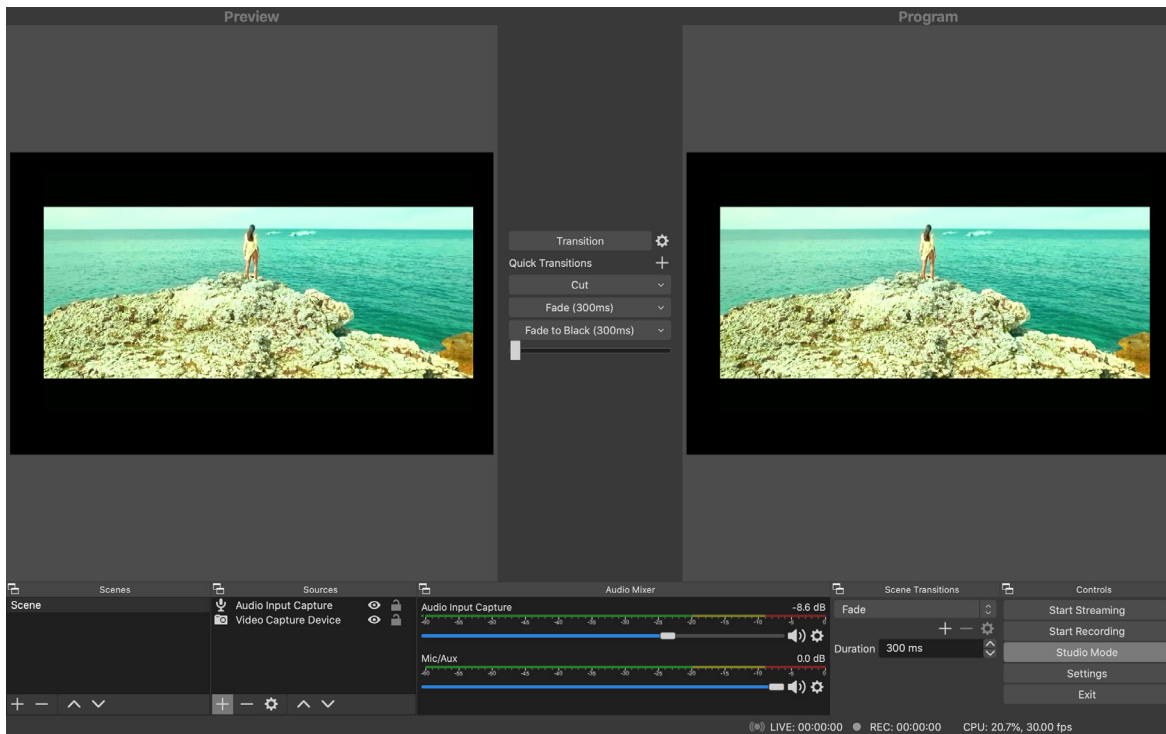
Preview

Program

Transition
Quick Transitions
Cut
Fade (300ms)
Fade to Black (300ms)

Scenes
Scene

Sources
Audio Input Capture
Video Capture Device

Audio Mixer
Audio Input Capture
-8.6 dB
-60 -55 -50 -45 -40 -35 -30 -25 -20 -15 -10 -5 0
Mic/Aux
0.0 dB
-60 -55 -50 -45 -40 -35 -30 -25 -20 -15 -10 -5 0

Scene Transitions
Fade
Duration 300 ms

Controls
Start Streaming
Start Recording
Studio Mode
Settings
Exit

LIVE: 00:00:00 REC: 00:00:00 CPU: 20.7%, 30.00 fps